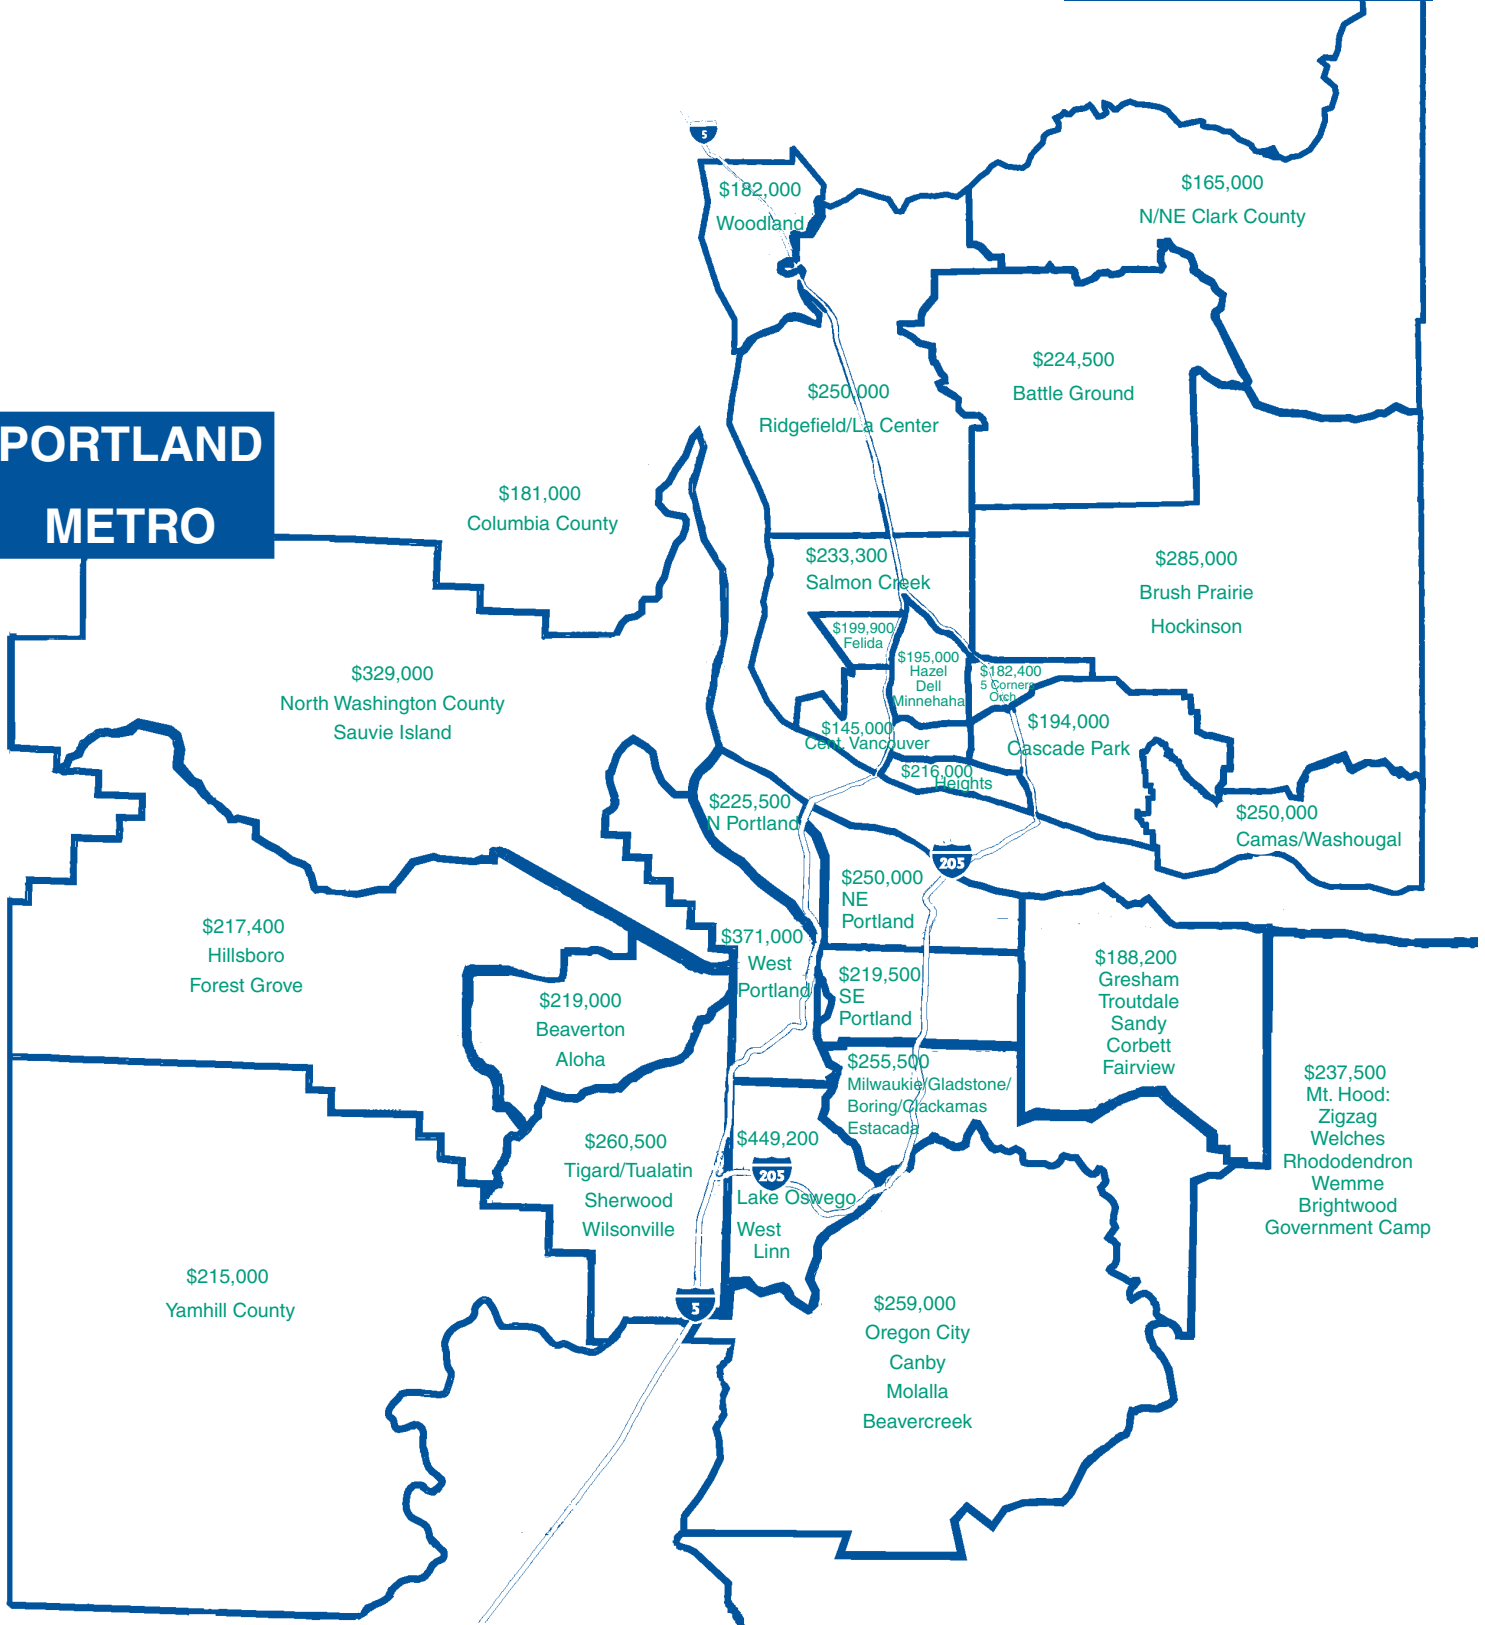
PORTLAND METRO

5

$182,000
Woodland

$165,000
N/NE Clark County

$224,500
Battle Ground

$250,000
Ridgefield/La Center

$181,000
Columbia County

$233,300
Salmon Creek

$285,000
Brush Prairie
Hockinson

$199,900
Felida

$195,000
Hazel Dell Minnehaha

$182,400
5 Corners Orch

$329,000
North Washington County
Sauvie Island

$145,000
Cent. Vancouver

$194,000
Cascade Park

$216,000
Heights

$225,500
N Portland

$250,000
Camas/Washougal

205

$250,000
NE Portland

$217,400
Hillsboro
Forest Grove

$371,000
West Portland

$219,000
Beaverton
Aloha

$219,500
SE Portland

$188,200
Gresham
Troutdale
Sandy
Corbett
Fairview

$255,500
Milwaukie/Gladstone/
Boring/Clackamas
Estacada

$237,500
Mt. Hood:
Zigzag
Welches
Rhododendron
Wemme
Brightwood
Government Camp

$260,500
Tigard/Tualatin
Sherwood
Wilsonville

$449,200
205
Lake Oswego
West Linn

$215,000
Yamhill County

5

$259,000
Oregon City
Canby
Molalla
Beavercreek